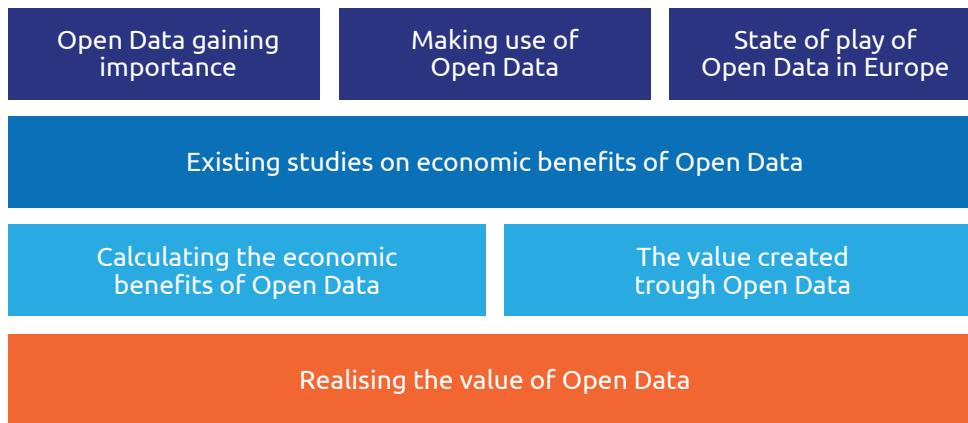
Open Data gaining importance

Making use of Open Data

State of play of Open Data in Europe

Existing studies on economic benefits of Open Data

Calculating the economic benefits of Open Data

The value created trough Open Data

Realising the value of Open Data